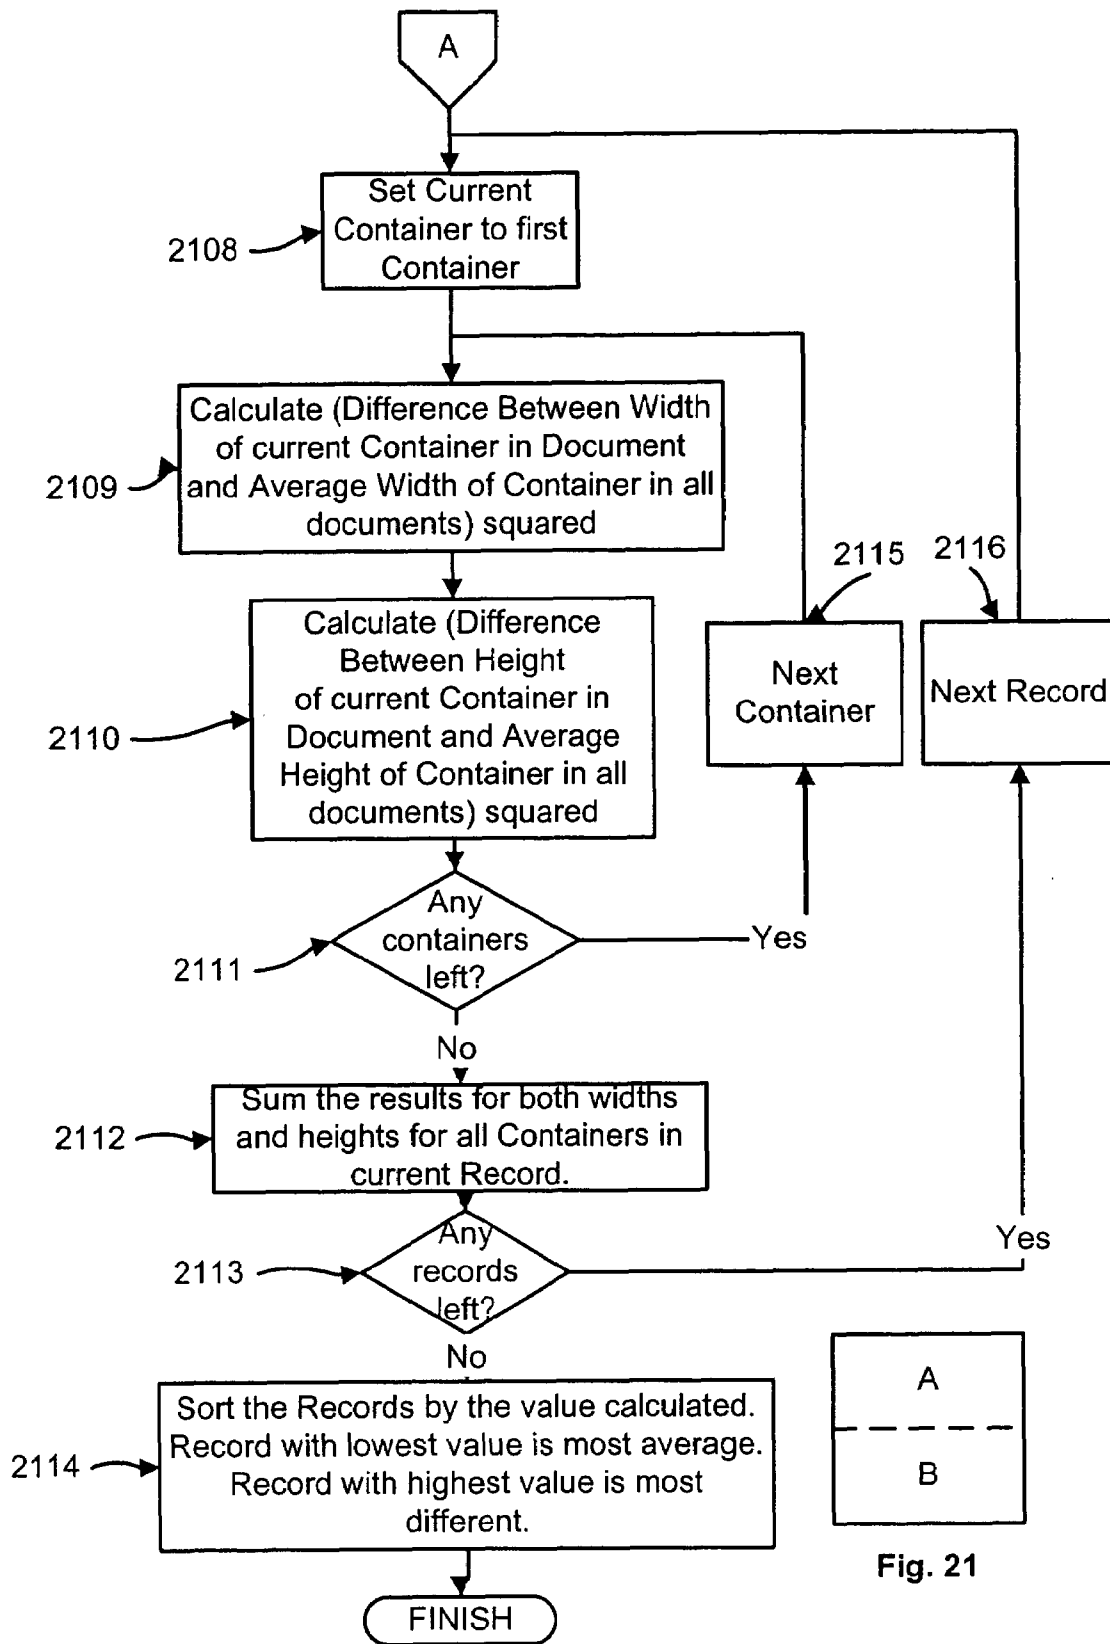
A

2108

Set Current Container to first Container

2109

Calculate (Difference Between Width of current Container in Document and Average Width of Container in all documents) squared

2110

Calculate (Difference Between Height of current Container in Document and Average Height of Container in all documents) squared

2115

Next Container

2116

Next Record

2111

Any containers left?

Yes

No

2112

Sum the results for both widths and heights for all Containers in current Record.

2113

Any records left?

Yes

No

2114

Sort the Records by the value calculated. Record with lowest value is most average. Record with highest value is most different.

FINISH

A

B

Fig. 21